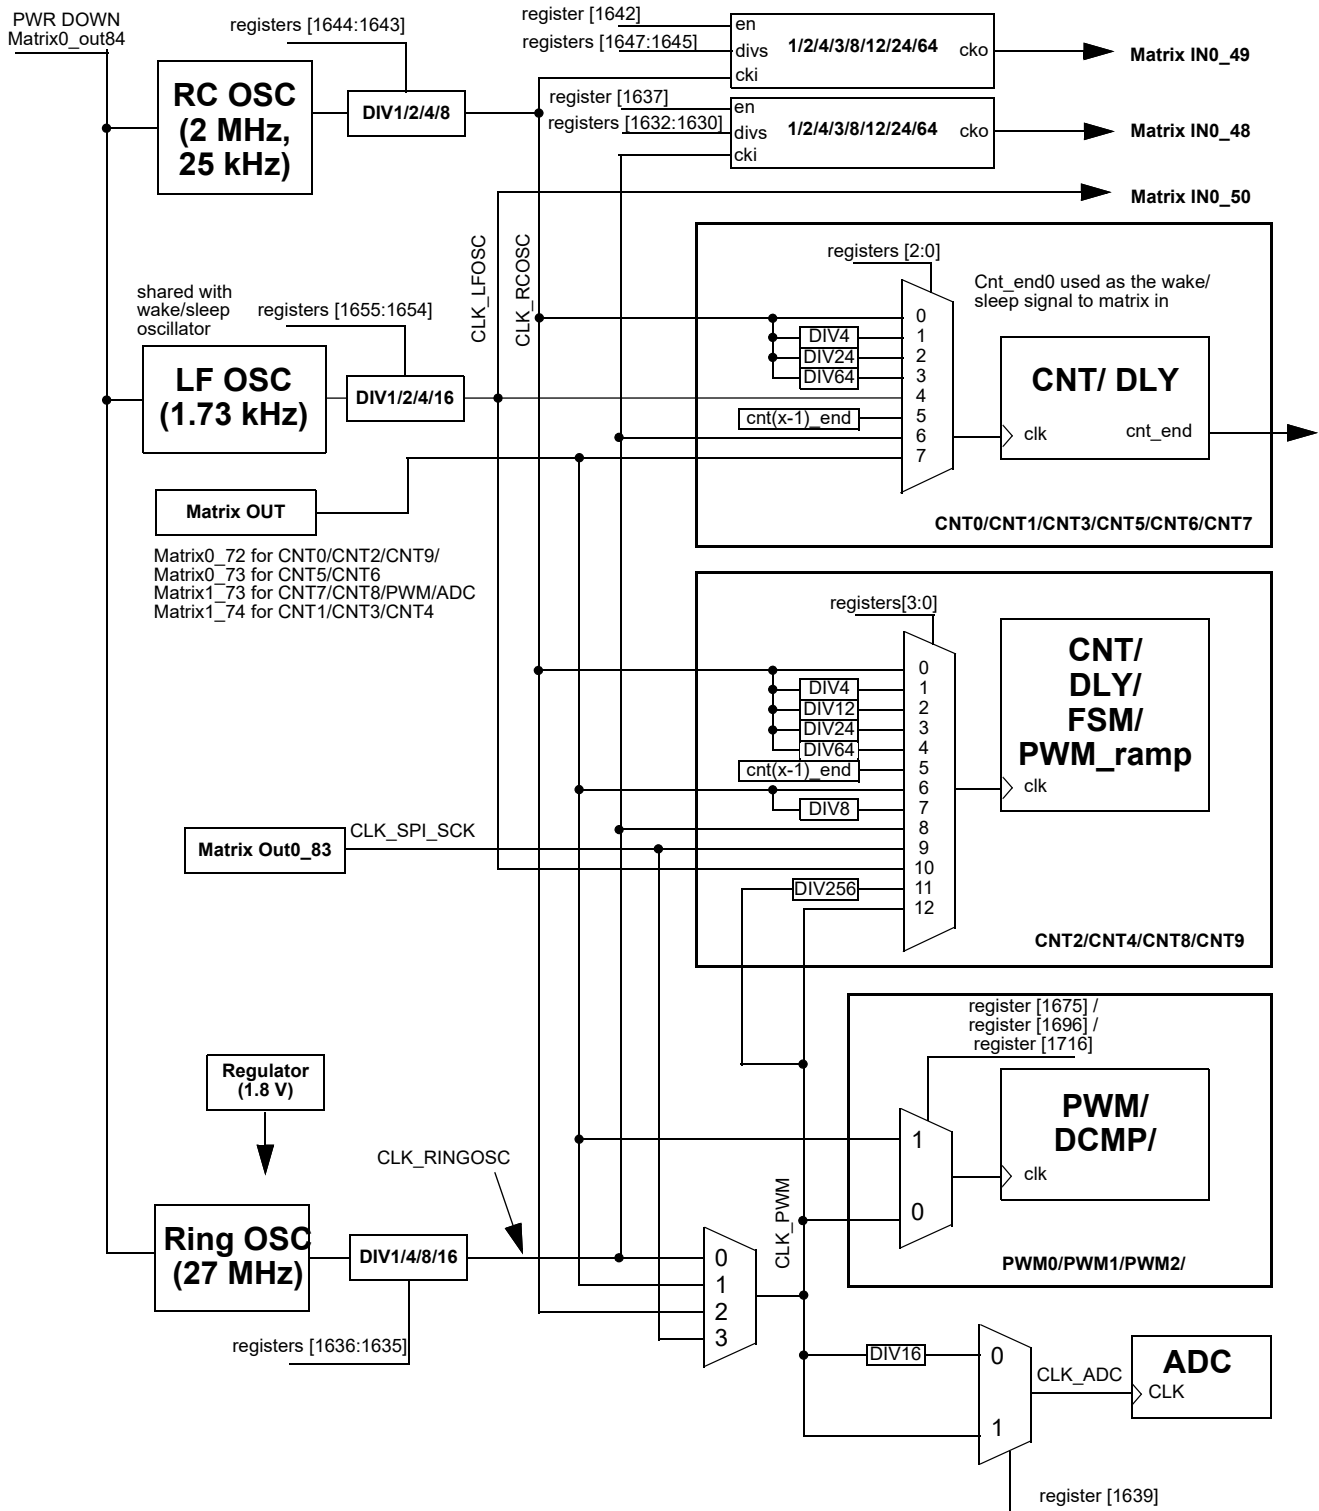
PWR DOWN
Matrix0_out84

registers [1644:1643]

register [1642]
registers [1647:1645]

en
divs
cki
1/2/4/3/8/12/24/64
cko

Matrix IN0_49

RC OSC
(2 MHz,
25 kHz)

DIV1/2/4/8

register [1637]
registers [1632:1630]

en
divs
cki
1/2/4/3/8/12/24/64
cko

Matrix IN0_48

Matrix IN0_50

CLK_LFOSC
CLK_RCOSC

registers [2:0]

Cnt_end0 used as the wake/ sleep signal to matrix in

shared with wake/sleep oscillator

registers [1655:1654]

0
DIV4 1
DIV24 2
DIV64 3
4
cnt(x-1)_end 5
6
7

CNT/ DLY

LF OSC
(1.73 kHz)

DIV1/2/4/16

clk
cnt_end

Matrix OUT

CNT0/CNT1/CNT3/CNT5/CNT6/CNT7

Matrix0_72 for CNT0/CNT2/CNT9/
Matrix0_73 for CNT5/CNT6
Matrix1_73 for CNT7/CNT8/PWM/ADC
Matrix1_74 for CNT1/CNT3/CNT4

registers[3:0]

0
DIV4 1
DIV12 2
DIV24 3
DIV64 4
cnt(x-1)_end 5
6
DIV8 7
8
9
10
DIV256 11
12

CNT/
DLY/
FSM/
PWM_ramp

clk

CLK_SPI_SCK

Matrix Out0_83

CNT2/CNT4/CNT8/CNT9

register [1675] /
register [1696] /
register [1716]

Regulator
(1.8 V)

1

PWM/
DCMP/

clk

CLK_RINGOSC

0

CLK_PWM

Ring OSC
(27 MHz)

DIV1/4/8/16

0
1
2
3

PWM0/PWM1/PWM2/

registers [1636:1635]

DIV16

0

CLK_ADC

ADC
CLK

1

register [1639]